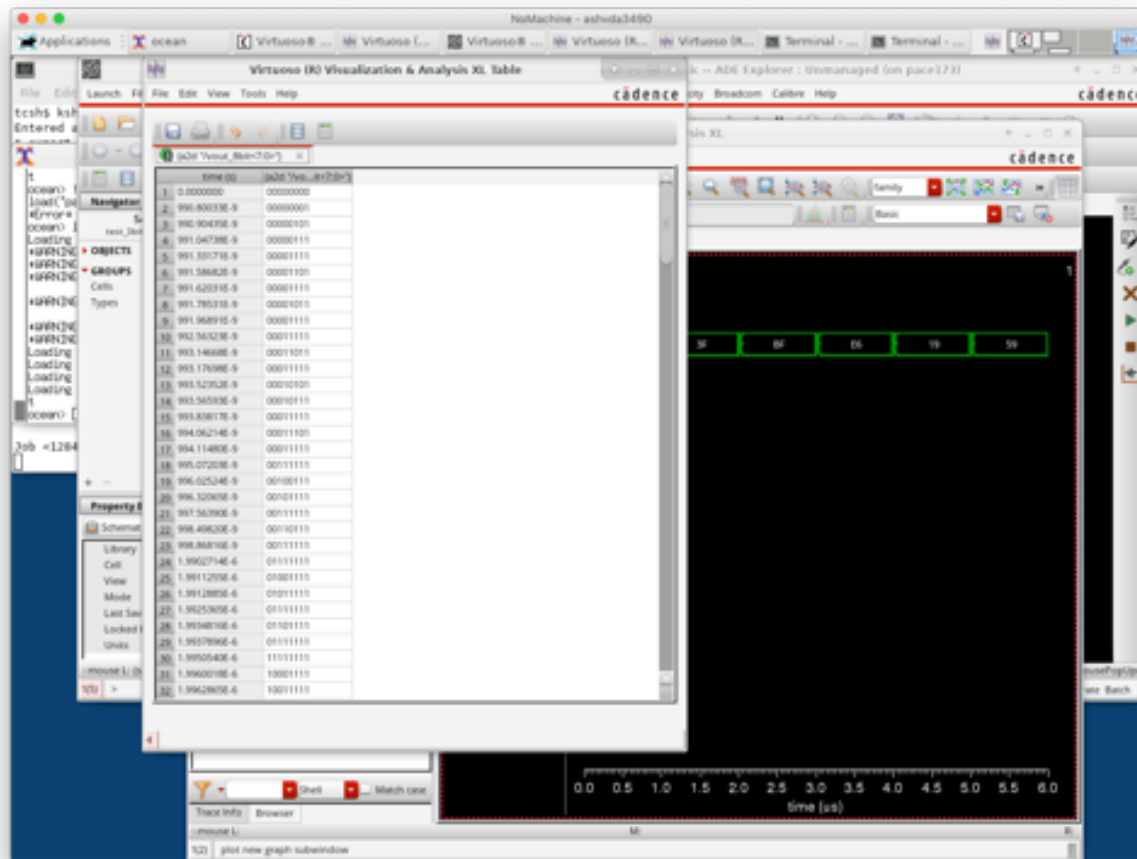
NoMachine - ashwda3490

Applications | ocean | Virtuoso® ... | Virtuoso (... | Virtuoso® ... | Virtuoso (R... | Virtuoso (R... | Terminal - ... | Terminal - ...

File Edit

tcsh$ ksh
Entered a

t
ocean>
load("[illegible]
*Error*
ocean>
Loading
*WARNING
*WARNING
*WARNING

*WARNING

*WARNING
*WARNING
Loading
Loading
Loading
Loading
t
ocean>

Job =1284

Launch Fi

Navigator

OBJECTS
GROUPS
Cells
Types

Property E
Schemat
Library
Cell
View
Mode
Last Sav
Locked
Units

mouse L: (s
1(3) >

Virtuoso (R) Visualization & Analysis XL Table

File Edit View Tools Help

cādence

(a2d "/vout_8bit<7:0>")

| | time (s) | (a2d "/vou...it<7:0>") |
|---|---|---|
| 1 | 0.0000000 | 00000000 |
| 2 | 990.8003E-9 | 00000001 |
| 3 | 990.9043E-9 | 00000101 |
| 4 | 991.0473E-9 | 00000111 |
| 5 | 991.3317E-9 | 00001111 |
| 6 | 991.5868E-9 | 00001101 |
| 7 | 991.6203E-9 | 00001111 |
| 8 | 991.7853E-9 | 00001011 |
| 9 | 991.9689E-9 | 00001111 |
| 10 | 992.5632E-9 | 00011111 |
| 11 | 993.1466E-9 | 00011011 |
| 12 | 993.1769E-9 | 00011111 |
| 13 | 993.5235E-9 | 00010101 |
| 14 | 993.5659E-9 | 00010111 |
| 15 | 993.8381E-9 | 00011111 |
| 16 | 994.0621E-9 | 00011101 |
| 17 | 994.1148E-9 | 00011111 |
| 18 | 995.0720E-9 | 00111111 |
| 19 | 996.0252E-9 | 00100111 |
| 20 | 996.3206E-9 | 00101111 |
| 21 | 997.5639E-9 | 00111111 |
| 22 | 998.4982E-9 | 00110111 |
| 23 | 998.8681E-9 | 00111111 |
| 24 | 1.99027E-6 | 01111111 |
| 25 | 1.99112E-6 | 01001111 |
| 26 | 1.99128E-6 | 01011111 |
| 27 | 1.99253E-6 | 01111111 |
| 28 | 1.99348E-6 | 01101111 |
| 29 | 1.99357E-6 | 01111111 |
| 30 | 1.99505E-6 | 11111111 |
| 31 | 1.99600E-6 | 10001111 |
| 32 | 1.99628E-6 | 10011111 |

ic -- ADE Explorer : Unmanaged (on pace173)
ity Broadcom Calibre Help
cādence

is XL
cādence

family
Basic

3F BF E6 19 59

0.0 0.5 1.0 1.5 2.0 2.5 3.0 3.5 4.0 4.5 5.0 5.5 6.0
time (us)

Shell Match case
Trace Info Browser
mouse L:
M:
R:
1(2) plot new graph subwindow

ousePopUp
ate Batch